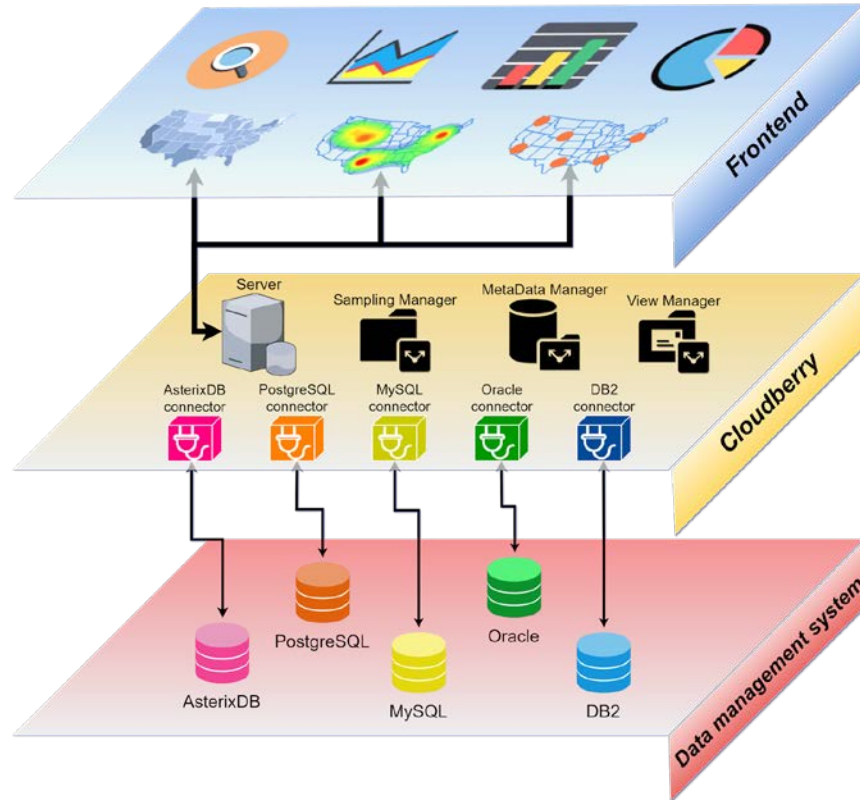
Frontend

Server

Sampling Manager

MetaData Manager

View Manager

AsterixDB connector

PostgreSQL connector

MySQL connector

Oracle connector

DB2 connector

Cloudberry

PostgreSQL

Oracle

AsterixDB

MySQL

DB2

Data management system